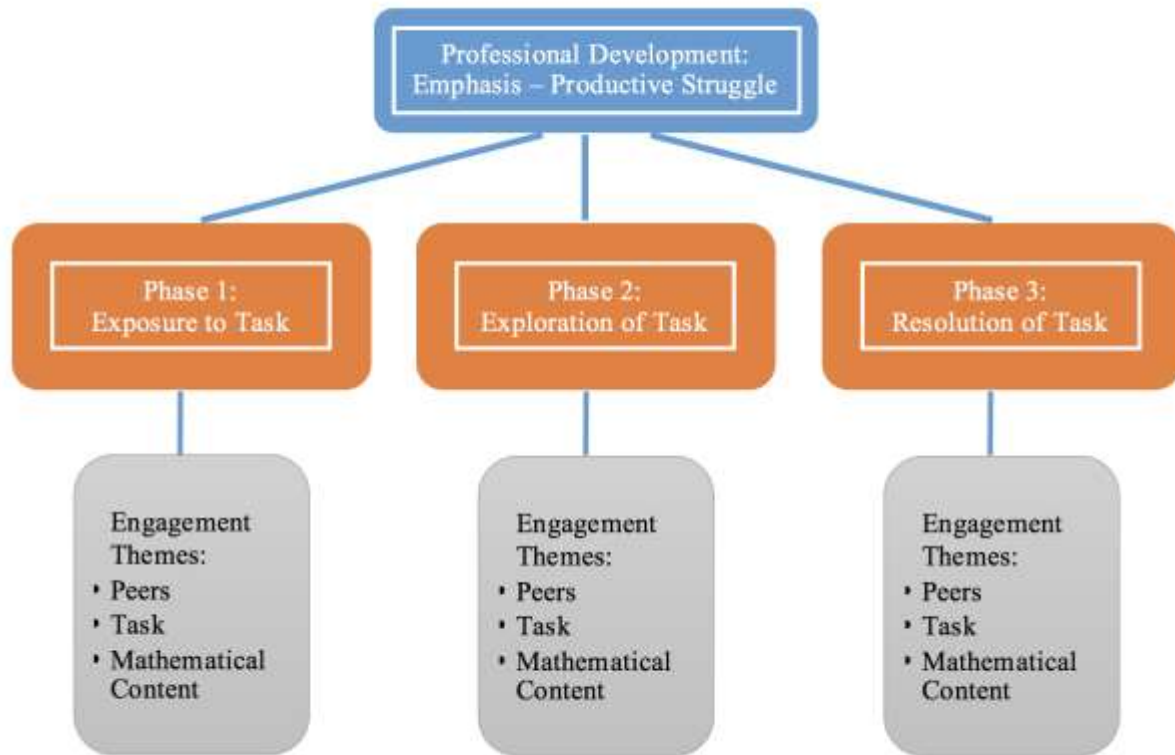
Professional Development: Emphasis – Productive Struggle

Phase 1: Exposure to Task

Phase 2: Exploration of Task

Phase 3: Resolution of Task

Engagement Themes:
• Peers
• Task
• Mathematical Content

Engagement Themes:
• Peers
• Task
• Mathematical Content

Engagement Themes:
• Peers
• Task
• Mathematical Content